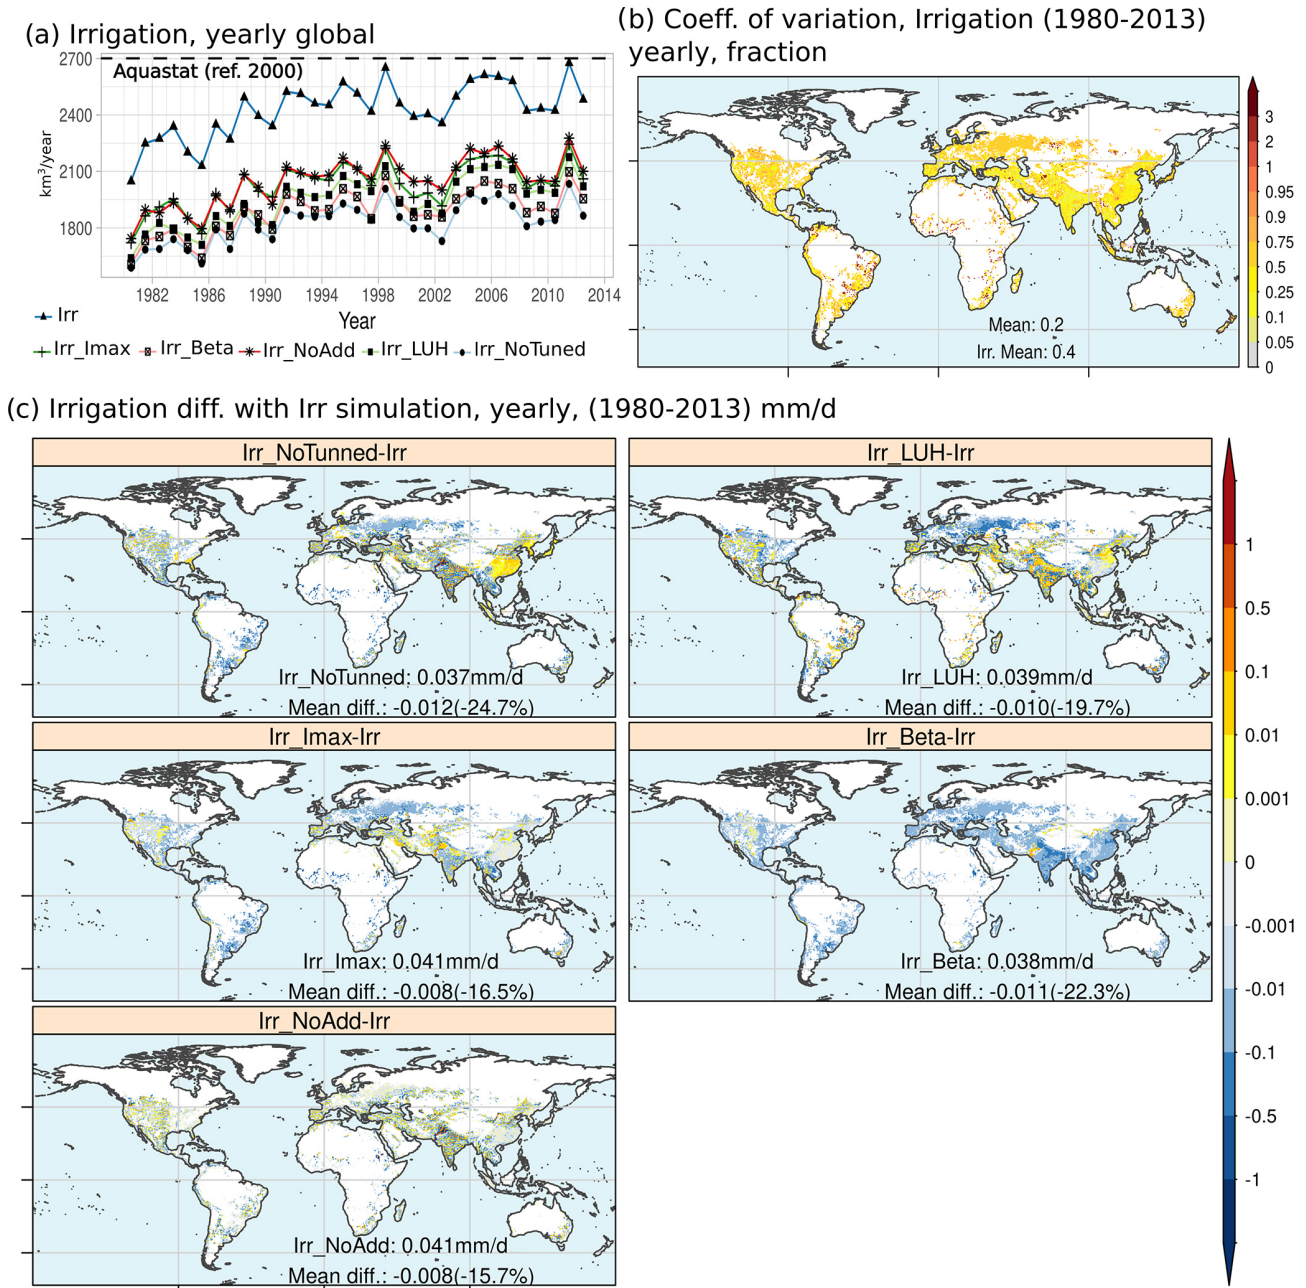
(a) Irrigation, yearly global

Aquastat (ref. 2000)

2700
2400
2100
1800

$km^3/year$

1982 1986 1990 1994 1998 2002 2006 2010 2014

Year

Irr
Irr_Imax Irr_Beta Irr_NoAdd Irr_LUH Irr_NoTuned

(b) Coeff. of variation, Irrigation (1980-2013) yearly, fraction

Mean: 0.2
Irr. Mean: 0.4

3
2
1
0.95
0.9
0.75
0.5
0.25
0.1
0.05
0

(c) Irrigation diff. with Irr simulation, yearly, (1980-2013) mm/d

Irr_NoTunned-Irr

Irr_NoTunned: 0.037mm/d
Mean diff.: -0.012(-24.7%)

Irr_LUH-Irr

Irr_LUH: 0.039mm/d
Mean diff.: -0.010(-19.7%)

Irr_Imax-Irr

Irr_Imax: 0.041mm/d
Mean diff.: -0.008(-16.5%)

Irr_Beta-Irr

Irr_Beta: 0.038mm/d
Mean diff.: -0.011(-22.3%)

Irr_NoAdd-Irr

Irr_NoAdd: 0.041mm/d
Mean diff.: -0.008(-15.7%)

1
0.5
0.1
0.01
0.001
0
-0.001
-0.01
-0.1
-0.5
-1